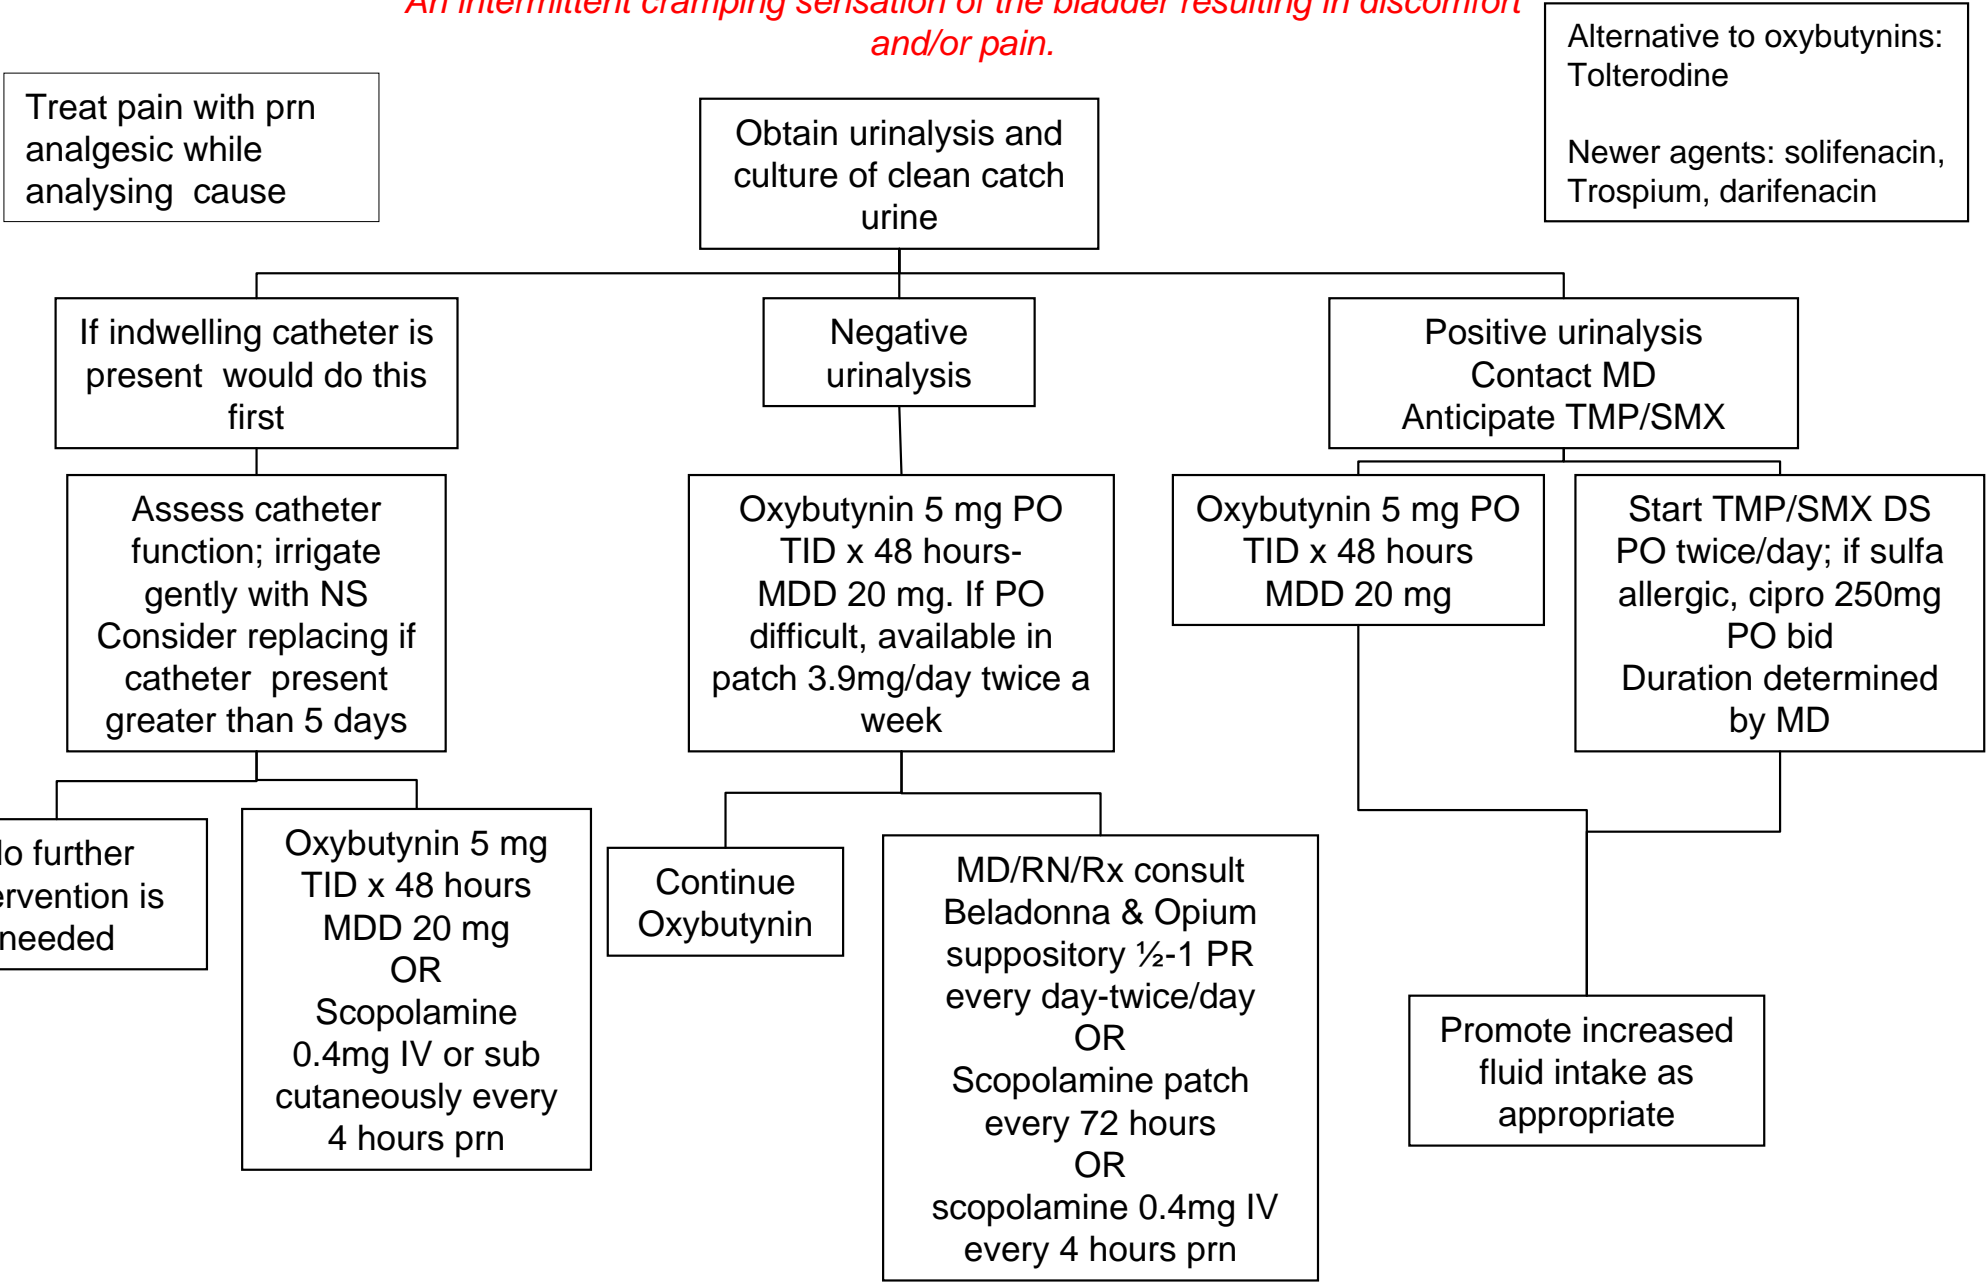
An intermittent cramping sensation of the bladder resulting in discomfort and/or pain.

Treat pain with prn analgesic while analysing cause

Obtain urinalysis and culture of clean catch urine

Alternative to oxybutynins: Tolterodine

Newer agents: solifenacin, Trospium, darifenacin

If indwelling catheter is present would do this first

Negative urinalysis

Positive urinalysis
Contact MD
Anticipate TMP/SMX

Assess catheter function; irrigate gently with NS
Consider replacing if catheter present greater than 5 days

Oxybutynin 5 mg PO TID x 48 hours- MDD 20 mg. If PO difficult, available in patch 3.9mg/day twice a week

Oxybutynin 5 mg PO TID x 48 hours MDD 20 mg

Start TMP/SMX DS PO twice/day; if sulfa allergic, cipro 250mg PO bid
Duration determined by MD

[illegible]o further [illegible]ervention is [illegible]needed

Oxybutynin 5 mg TID x 48 hours MDD 20 mg
OR
Scopolamine 0.4mg IV or sub cutaneously every 4 hours prn

Continue Oxybutynin

MD/RN/Rx consult
Beladonna & Opium suppository ½-1 PR every day-twice/day
OR
Scopolamine patch every 72 hours
OR
scopolamine 0.4mg IV every 4 hours prn

Promote increased fluid intake as appropriate